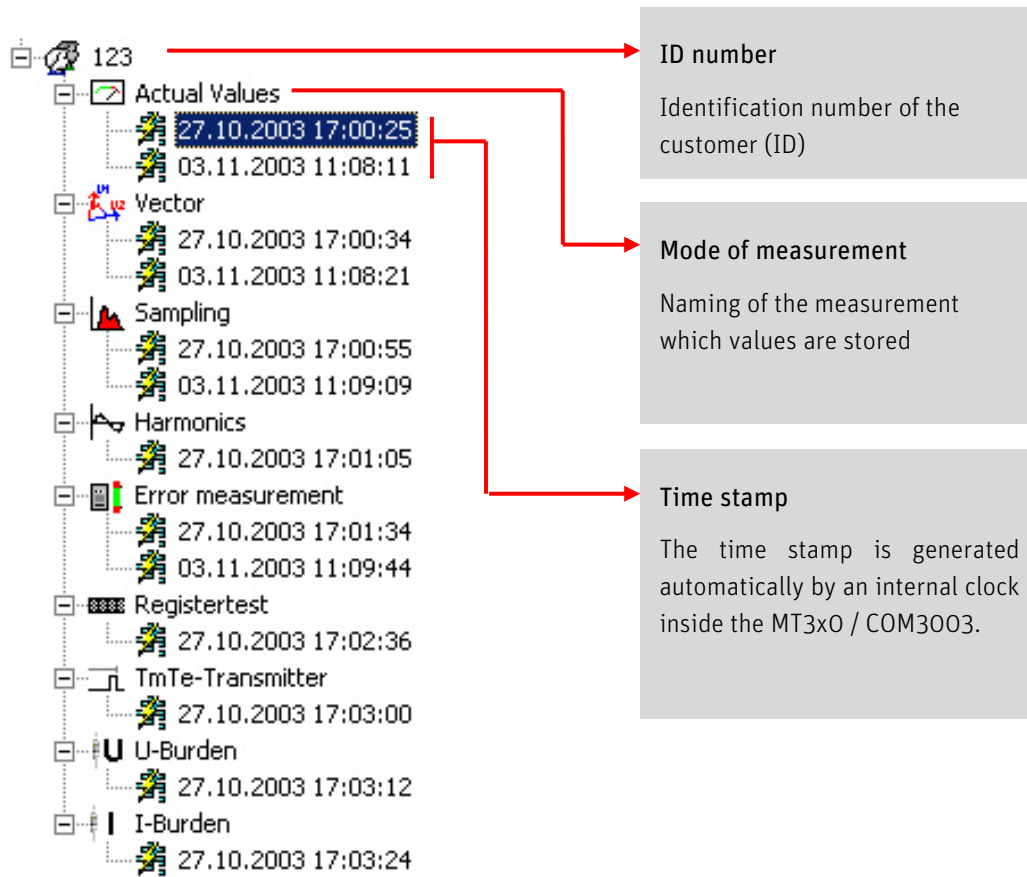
123
Actual Values
27.10.2003 17:00:25
03.11.2003 11:08:11
Vector
27.10.2003 17:00:34
03.11.2003 11:08:21
Sampling
27.10.2003 17:00:55
03.11.2003 11:09:09
Harmonics
27.10.2003 17:01:05
Error measurement
27.10.2003 17:01:34
03.11.2003 11:09:44
Registertest
27.10.2003 17:02:36
TmTe-Transmitter
27.10.2003 17:03:00
U-Burden
27.10.2003 17:03:12
I-Burden
27.10.2003 17:03:24

ID number

Identification number of the customer (ID)

Mode of measurement

Naming of the measurement which values are stored

Time stamp

The time stamp is generated automatically by an internal clock inside the MT3x0 / COM3003.